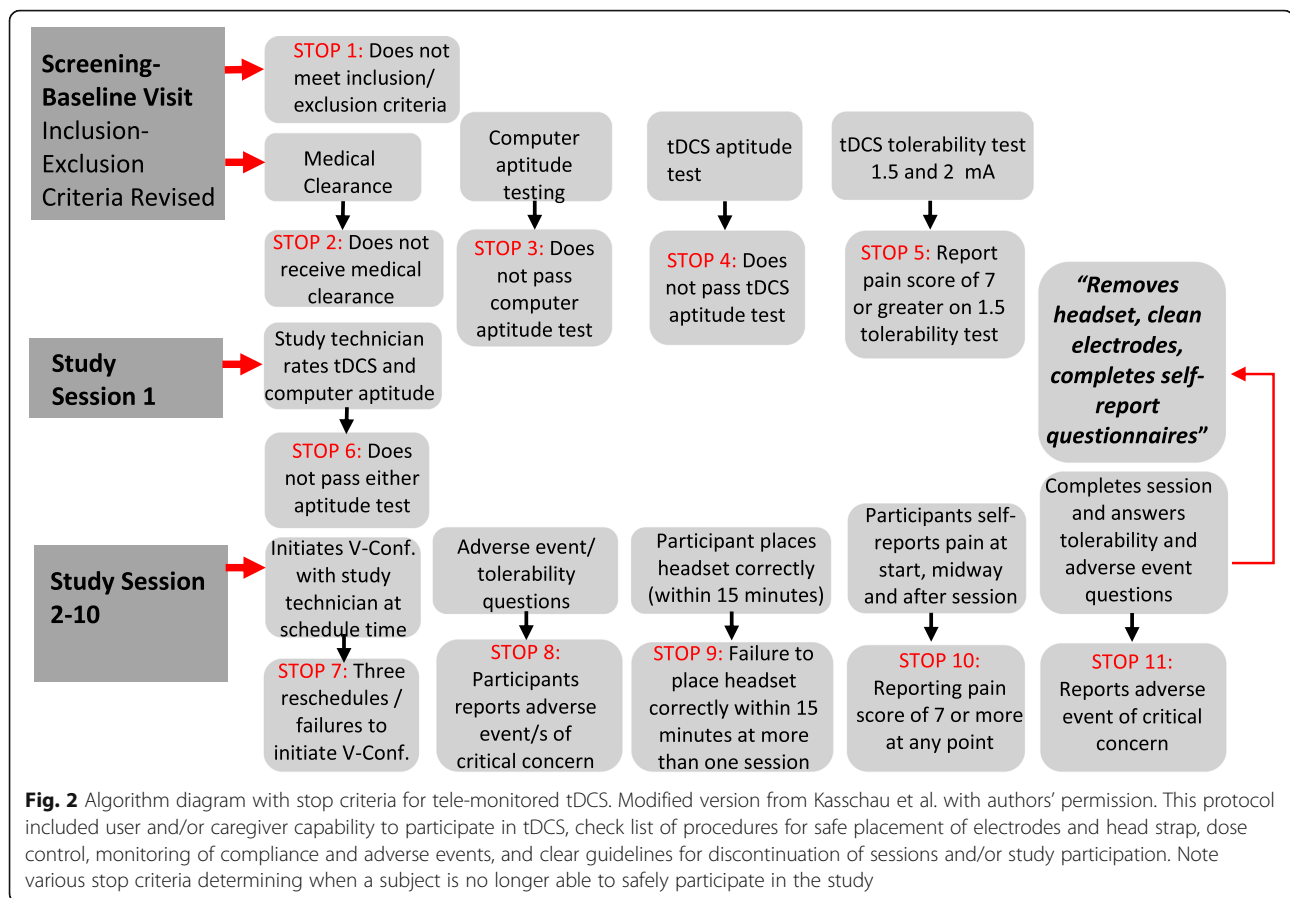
Screening-Baseline Visit Inclusion-Exclusion Criteria Revised

STOP 1: Does not meet inclusion/ exclusion criteria

Medical Clearance

STOP 2: Does not receive medical clearance

Computer aptitude testing

STOP 3: Does not pass computer aptitude test

tDCS aptitude test

STOP 4: Does not pass tDCS aptitude test

tDCS tolerability test 1.5 and 2 mA

STOP 5: Report pain score of 7 or greater on 1.5 tolerability test

Study Session 1

Study technician rates tDCS and computer aptitude

STOP 6: Does not pass either aptitude test

"Removes headset, clean electrodes, completes self-report questionnaires"

Study Session 2-10

Initiates V-Conf. with study technician at schedule time

STOP 7: Three reschedules / failures to initiate V-Conf.

Adverse event/ tolerability questions

STOP 8: Participants reports adverse event/s of critical concern

Participant places headset correctly (within 15 minutes)

STOP 9: Failure to place headset correctly within 15 minutes at more than one session

Participants self-reports pain at start, midway and after session

STOP 10: Reporting pain score of 7 or more at any point

Completes session and answers tolerability and adverse event questions

STOP 11: Reports adverse event of critical concern

Fig. 2 Algorithm diagram with stop criteria for tele-monitored tDCS. Modified version from Kasschau et al. with authors' permission. This protocol included user and/or caregiver capability to participate in tDCS, check list of procedures for safe placement of electrodes and head strap, dose control, monitoring of compliance and adverse events, and clear guidelines for discontinuation of sessions and/or study participation. Note various stop criteria determining when a subject is no longer able to safely participate in the study